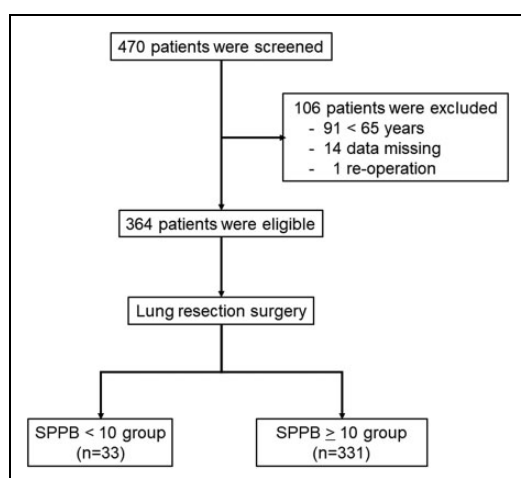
470 patients were screened

106 patients were excluded
- 91 < 65 years
- 14 data missing
- 1 re-operation

364 patients were eligible

Lung resection surgery

SPPB < 10 group
(n=33)

SPPB $\geq$ 10 group
(n=331)